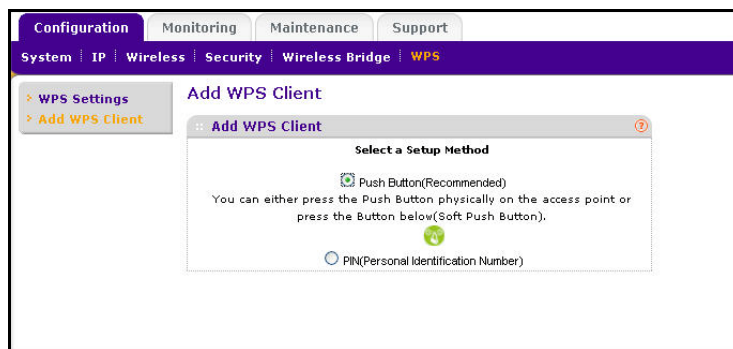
Configuration Monitoring Maintenance Support

System | IP | Wireless | Security | Wireless Bridge | WPS

WPS Settings
Add WPS Client

Add WPS Client

Add WPS Client

Select a Setup Method

Push Button(Recommended)
You can either press the Push Button physically on the access point or press the Button below(Soft Push Button).

PIN(Personal Identification Number)